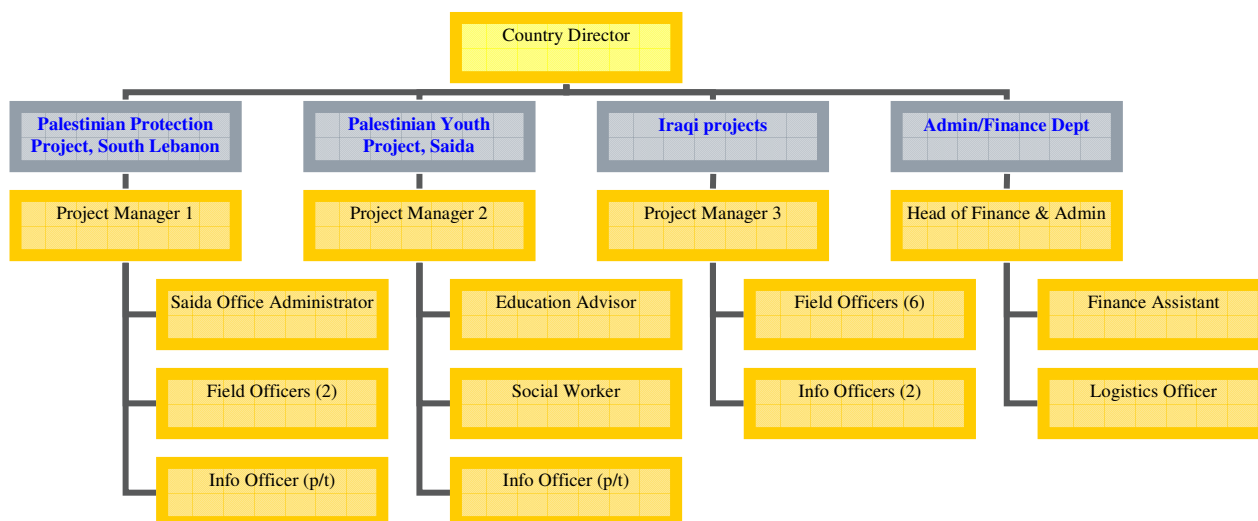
Country Director

Palestinian Protection Project, South Lebanon

Project Manager 1

Saida Office Administrator

Field Officers (2)

Info Officer (p/t)

Palestinian Youth Project, Saida

Project Manager 2

Education Advisor

Social Worker

Info Officer (p/t)

Iraqi projects

Project Manager 3

Field Officers (6)

Info Officers (2)

Admin/Finance Dept

Head of Finance & Admin

Finance Assistant

Logistics Officer